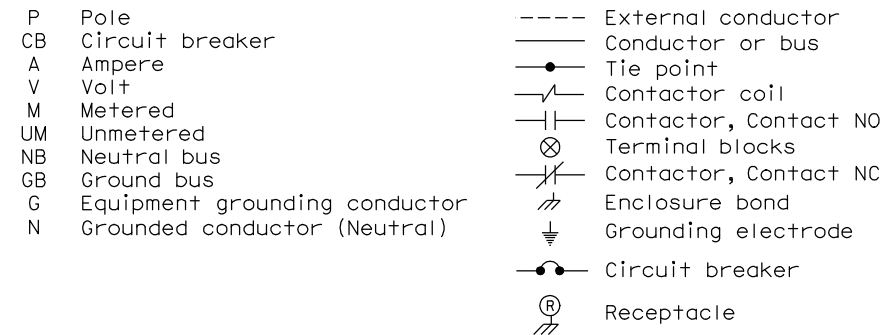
P Pole
CB Circuit breaker
A Ampere
V Volt
M Metered
UM Unmetered
NB Neutral bus
GB Ground bus
G Equipment grounding conductor
N Grounded conductor (Neutral)

External conductor
Conductor or bus
Tie point
Contactor coil
Contactor, Contact NO
Terminal blocks
Contactor, Contact NC
Enclosure bond
Grounding electrode
Circuit breaker
R Receptacle